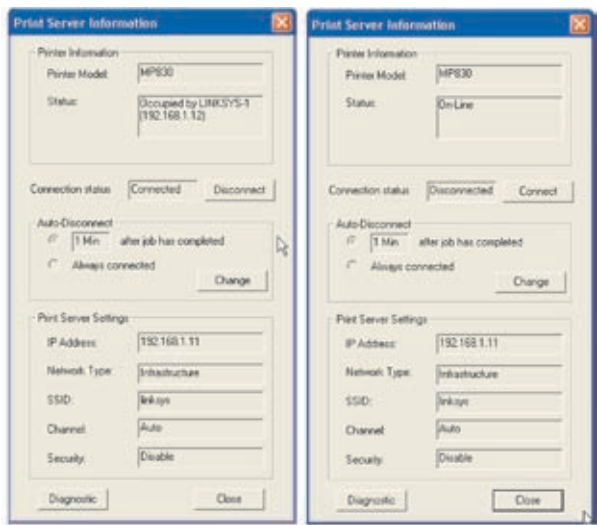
Print Server Information

Printer Information

Printer Model: MP830

Status: Occupied by LINKSYS-1 (192.168.1.12)

Connection status Connected Disconnect

Auto-Disconnect

1 Min after job has completed

Always connected

Change

Print Server Settings

IP Address: 192.168.1.11

Network Type: Infrastructure

SSID: linksys

Channel: Auto

Security: Disable

Diagnostic Close

Print Server Information

Printer Information

Printer Model: MP830

Status: On-Line

Connection status Disconnected Connect

Auto-Disconnect

1 Min after job has completed

Always connected

Change

Print Server Settings

IP Address: 192.168.1.11

Network Type: Infrastructure

SSID: linksys

Channel: Auto

Security: Disable

Diagnostic Close